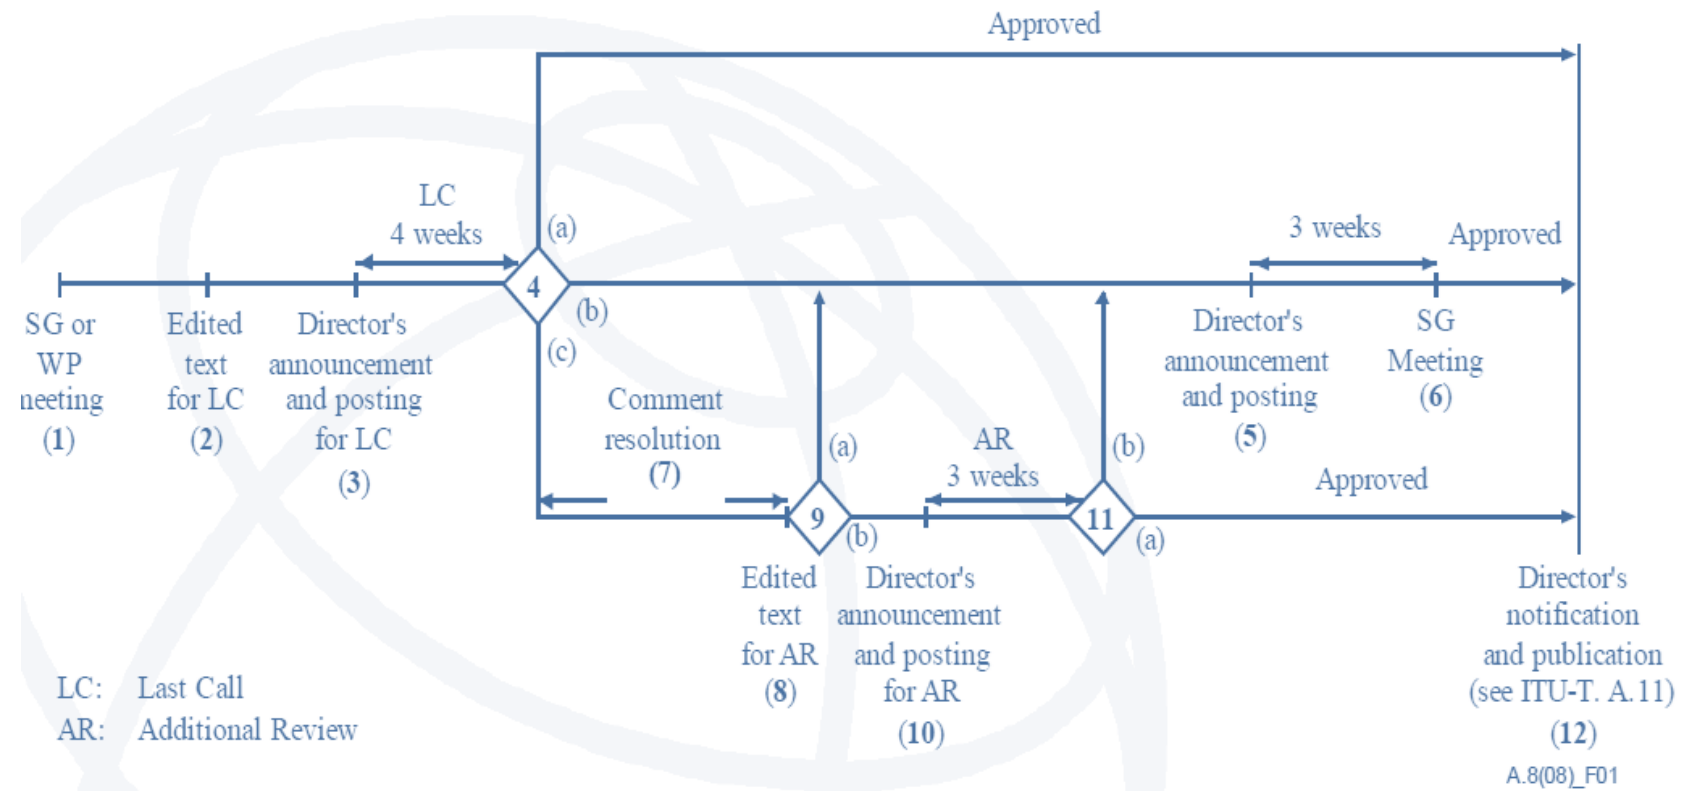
Approved

LC
4 weeks

(a)

4

(b)

(c)

3 weeks

Approved

SG or WP neeting (1)

Edited text for LC (2)

Director's announcement and posting for LC (3)

Comment resolution (7)

(a)

AR 3 weeks

(b)

Director's announcement and posting (5)

SG Meeting (6)

Approved

9

(b)

11

(a)

Edited text for AR (8)

Director's announcement and posting for AR (10)

Director's notification and publication (see ITU-T. A.11) (12)

LC: Last Call
AR: Additional Review

A.8(08)_F01